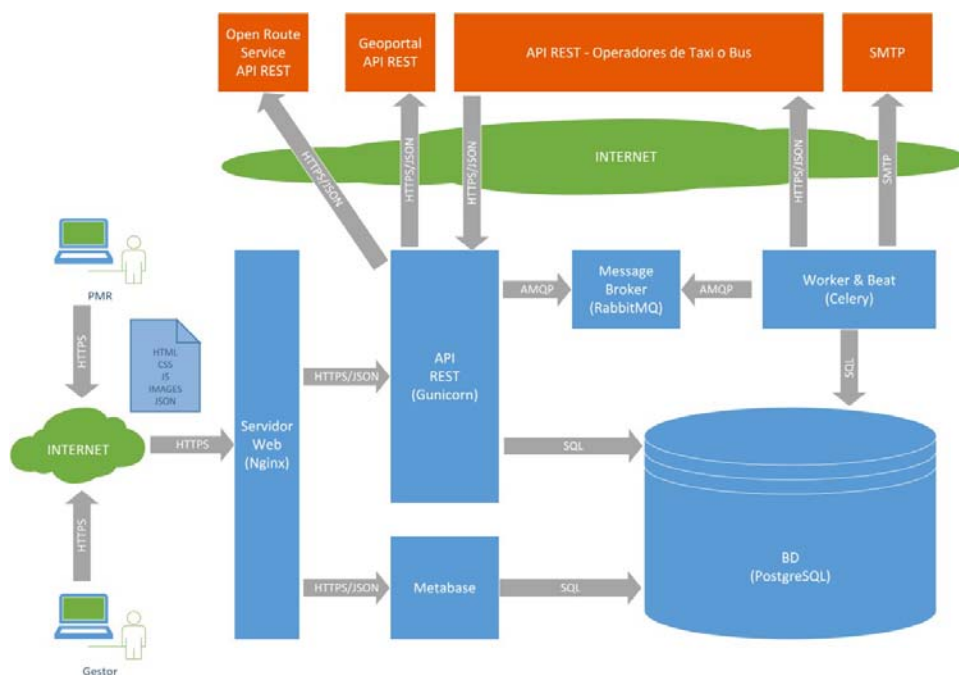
Open Route Service API REST

Geoportal API REST

API REST - Operadores de Taxi o Bus

SMTP

INTERNET

HTTPS/JSON

HTTPS/JSON

HTTPS/JSON

HTTPS/JSON

SMTP

PMR

HTTPS

HTML
CSS
JS
IMAGES
JSON

INTERNET

HTTPS

HTTPS

Gestor

Servidor Web (Nginx)

HTTPS/JSON

HTTPS/JSON

API REST (Gunicorn)

AMQP

Message Broker (RabbitMQ)

AMQP

Worker & Beat (Celery)

SQL

SQL

Metabase

SQL

BD (PostgreSQL)